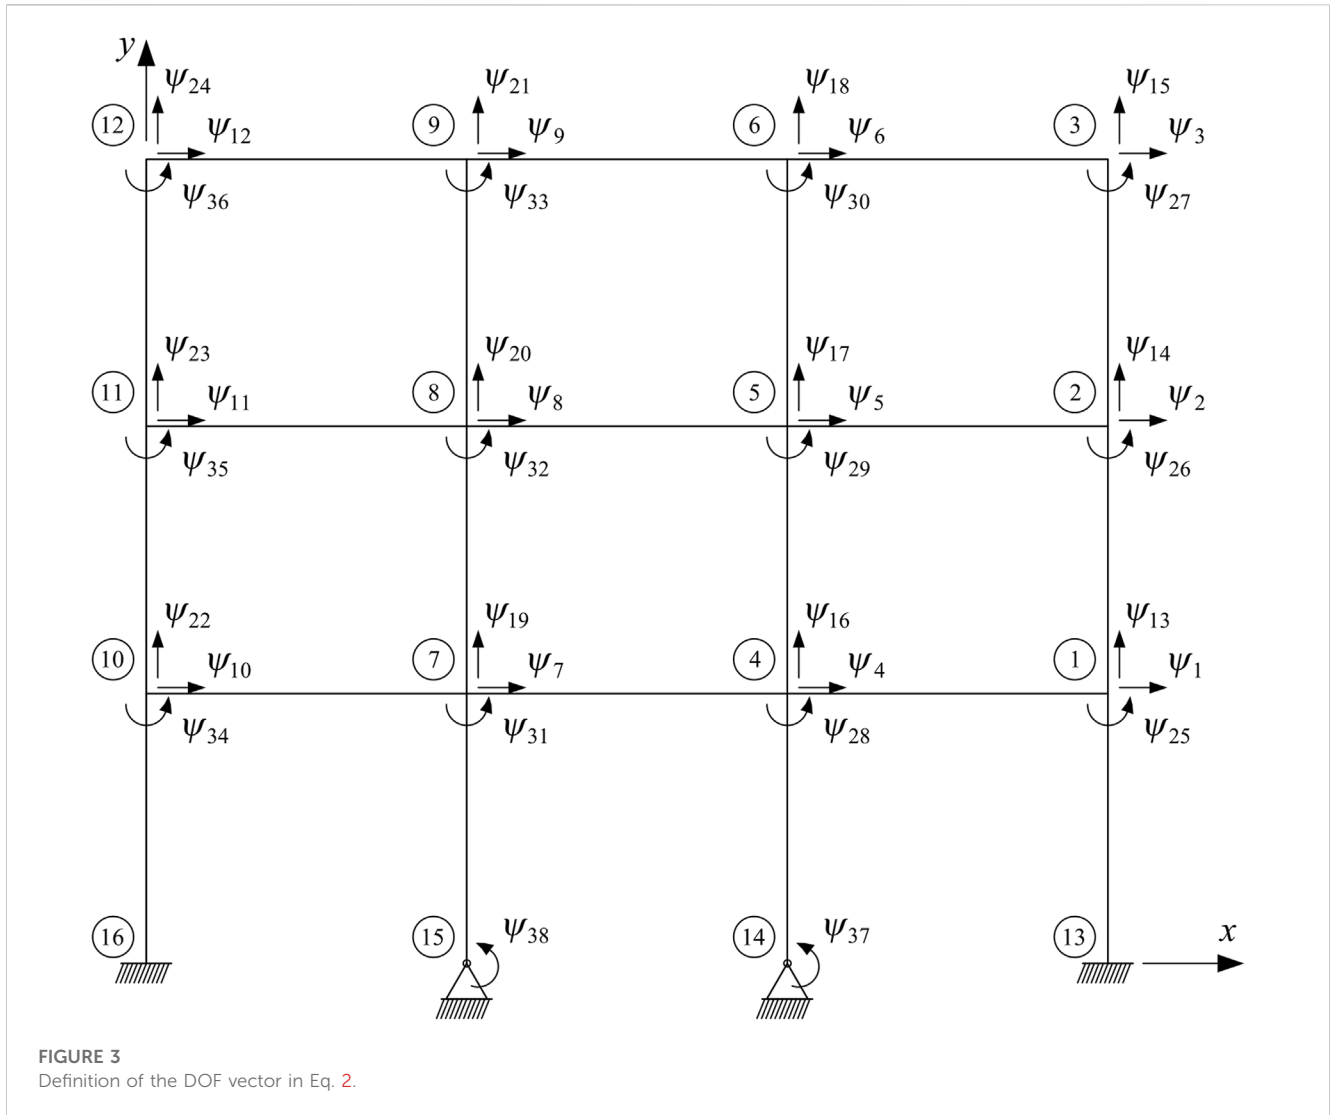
$y$

$\psi_{24}$ $\psi_{21}$ $\psi_{18}$ $\psi_{15}$

12 $\psi_{12}$ 9 $\psi_9$ 6 $\psi_6$ 3 $\psi_3$

$\psi_{36}$ $\psi_{33}$ $\psi_{30}$ $\psi_{27}$

$\psi_{23}$ $\psi_{20}$ $\psi_{17}$ $\psi_{14}$

11 $\psi_{11}$ 8 $\psi_8$ 5 $\psi_5$ 2 $\psi_2$

$\psi_{35}$ $\psi_{32}$ $\psi_{29}$ $\psi_{26}$

$\psi_{22}$ $\psi_{19}$ $\psi_{16}$ $\psi_{13}$

10 $\psi_{10}$ 7 $\psi_7$ 4 $\psi_4$ 1 $\psi_1$

$\psi_{34}$ $\psi_{31}$ $\psi_{28}$ $\psi_{25}$

16 15 $\psi_{38}$ 14 $\psi_{37}$ 13 $x$

FIGURE 3
Definition of the DOF vector in Eq. 2.